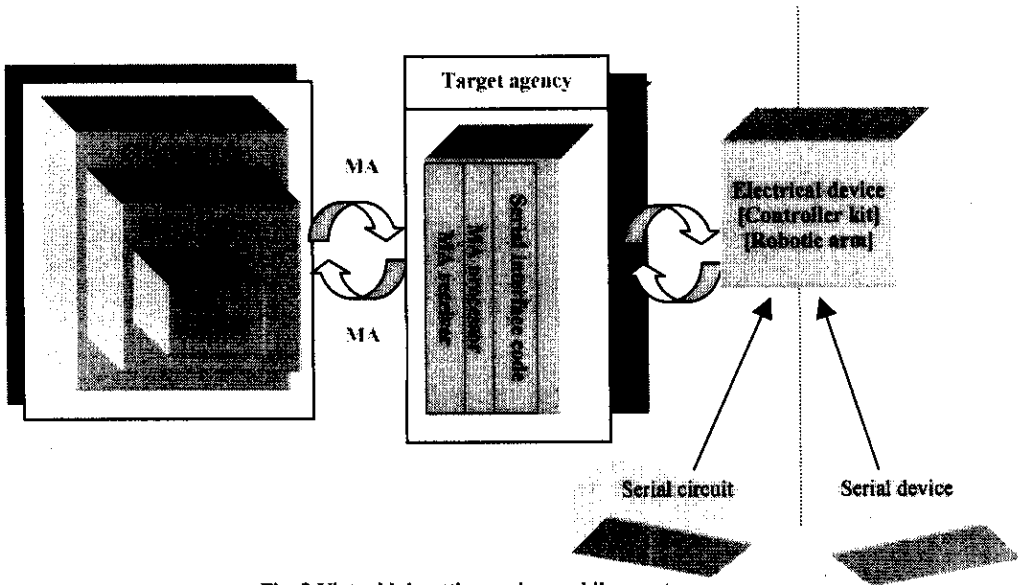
Target agency

MA

MA

MA receiver

MA interpreter

Serial interface code

Electrical device
[Controller kit]
[Robotic arm]

Serial circuit

Serial device

Fig. 3 Virtual lab setting, using mobile agents